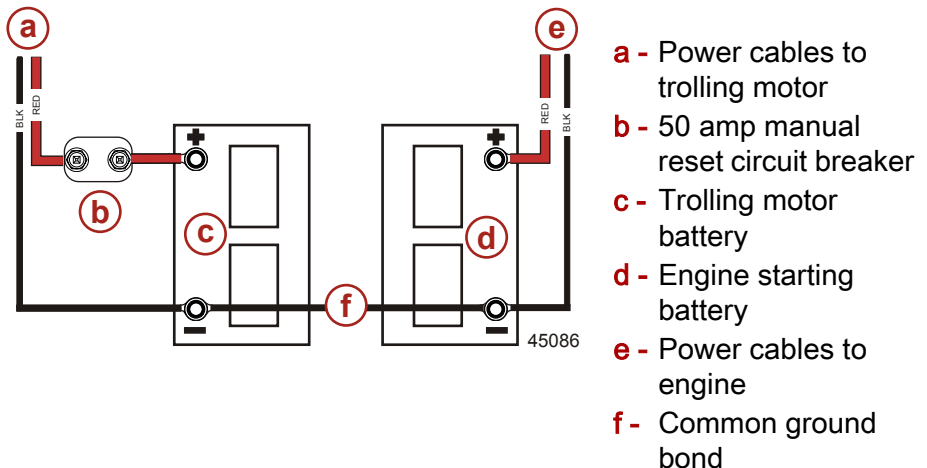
a
BLK
RED
b
c
d
e
RED
BLK
f
45086

a - Power cables to trolling motor
b - 50 amp manual reset circuit breaker
c - Trolling motor battery
d - Engine starting battery
e - Power cables to engine
f - Common ground bond